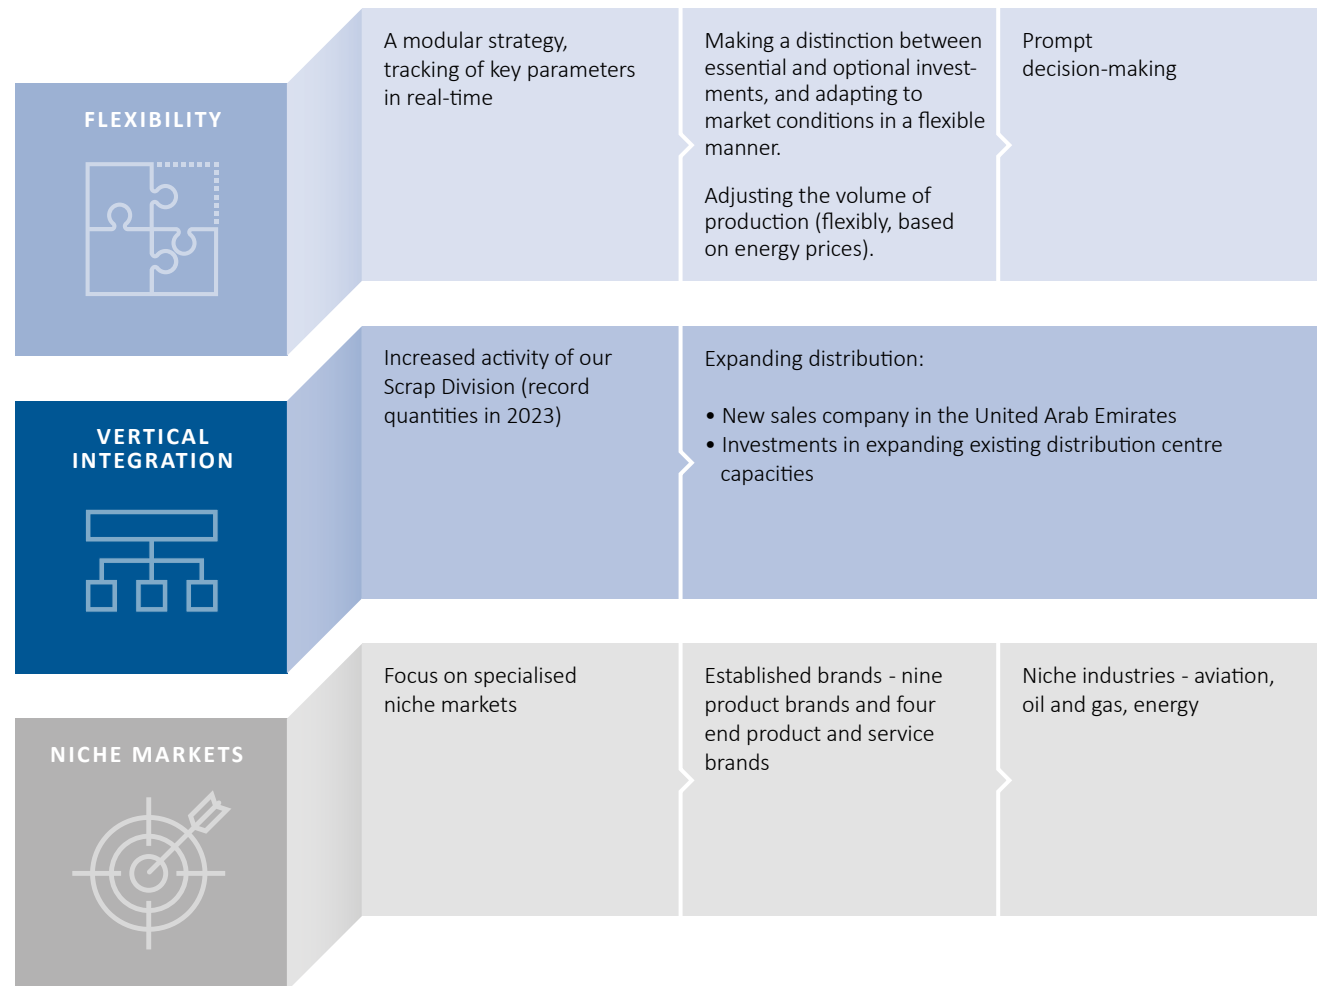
FLEXIBILITY

A modular strategy, tracking of key parameters in real-time

Making a distinction between essential and optional investments, and adapting to market conditions in a flexible manner.

Adjusting the volume of production (flexibly, based on energy prices).

Prompt decision-making

VERTICAL INTEGRATION

Increased activity of our Scrap Division (record quantities in 2023)

Expanding distribution:

• New sales company in the United Arab Emirates
• Investments in expanding existing distribution centre capacities

NICHE MARKETS

Focus on specialised niche markets

Established brands - nine product brands and four end product and service brands

Niche industries - aviation, oil and gas, energy